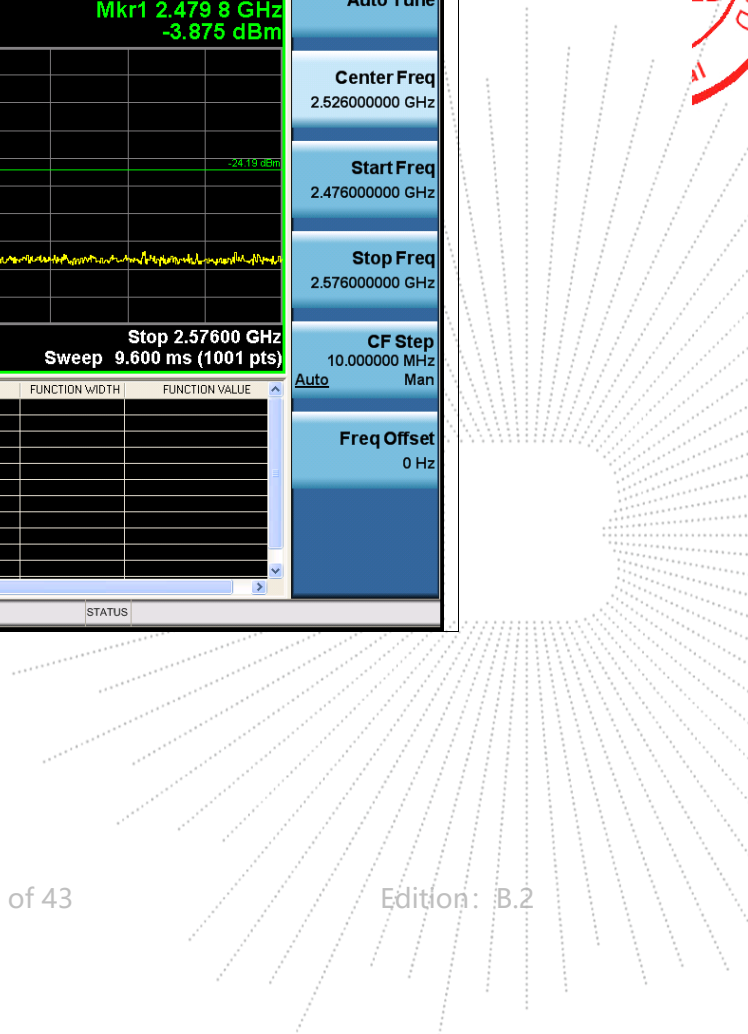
Mkr1 2.479 8 GHz
-3.875 dBm

-24.19 dBm

Stop 2.57600 GHz
Sweep 9.600 ms (1001 pts)

FUNCTION WIDTH
FUNCTION VALUE

STATUS

Auto Tune

Center Freq
2.526000000 GHz

Start Freq
2.476000000 GHz

Stop Freq
2.576000000 GHz

CF Step
10.000000 MHz
Auto Man

Freq Offset
0 Hz

of 43

Edition: B.2